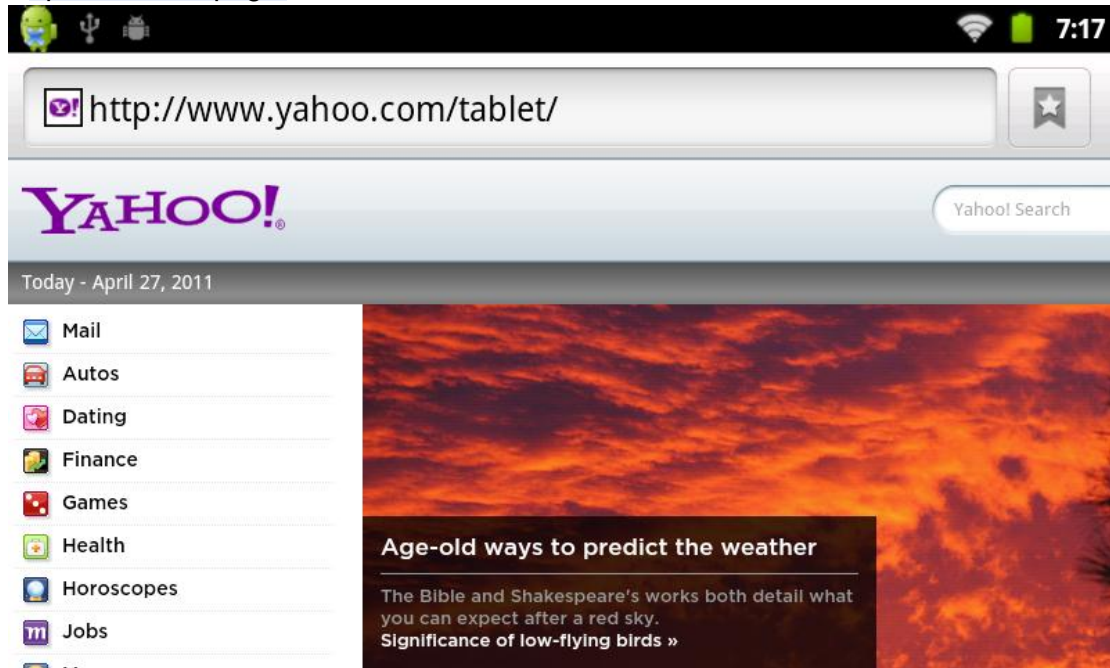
7:17

http://www.yahoo.com/tablet/

YAHOO!

Yahoo! Search

Today - April 27, 2011

Mail
Autos
Dating
Finance
Games
Health
Horoscopes
Jobs

Age-old ways to predict the weather

The Bible and Shakespeare's works both detail what you can expect after a red sky.
Significance of low-flying birds »